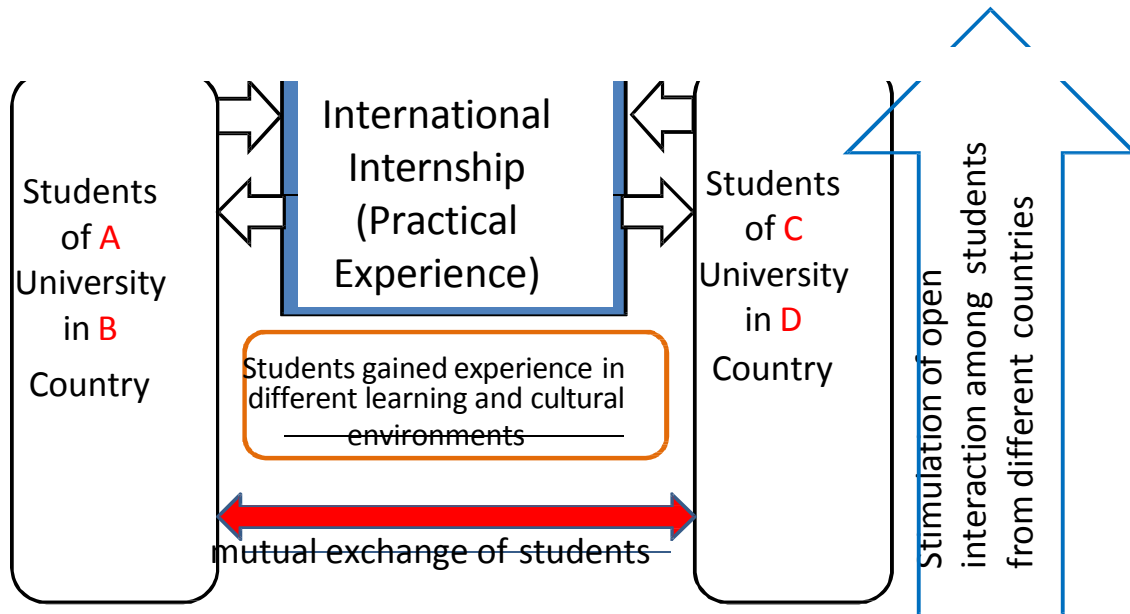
Students of A University in B Country

International Internship (Practical Experience)

Students of C University in D Country

Students gained experience in different learning and cultural environments

mutual exchange of students

Stimulation of open interaction among students from different countries